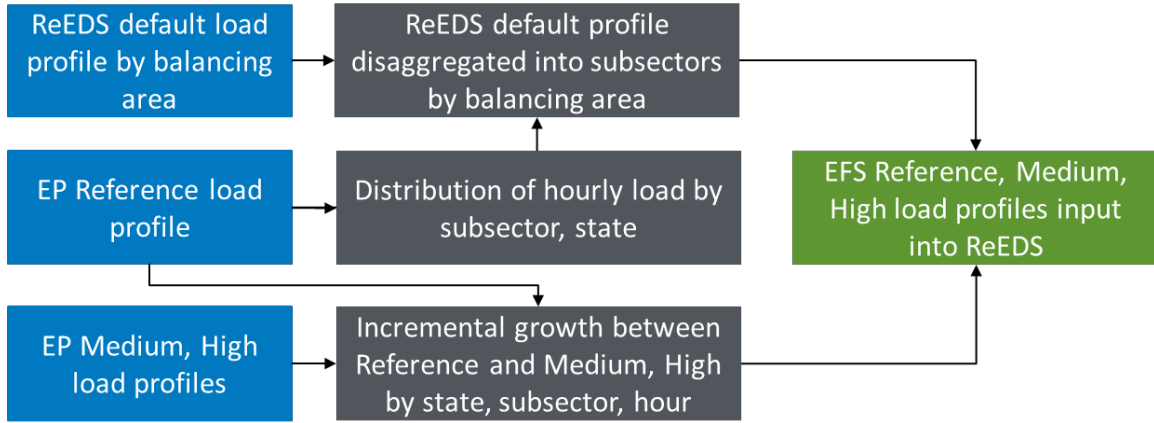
ReEDS default load profile by balancing area

ReEDS default profile disaggregated into subsectors by balancing area

EP Reference load profile

Distribution of hourly load by subsector, state

EFS Reference, Medium, High load profiles input into ReEDS

EP Medium, High load profiles

Incremental growth between Reference and Medium, High by state, subsector, hour